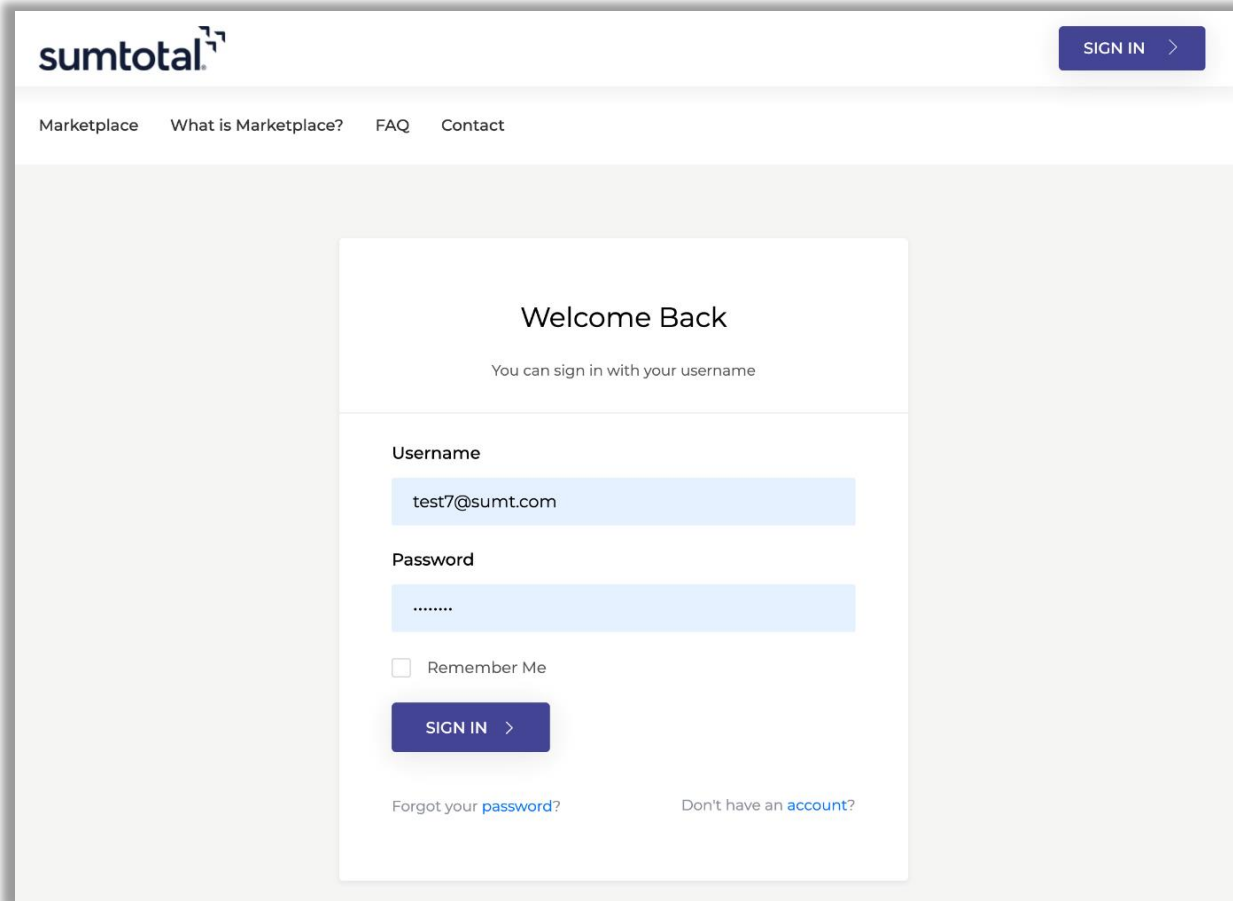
sumtotal

SIGN IN >

Marketplace What is Marketplace? FAQ Contact

Welcome Back

You can sign in with your username

Username

test7@sumt.com

Password

••••••••

Remember Me

SIGN IN >

Forgot your password?

Don't have an account?